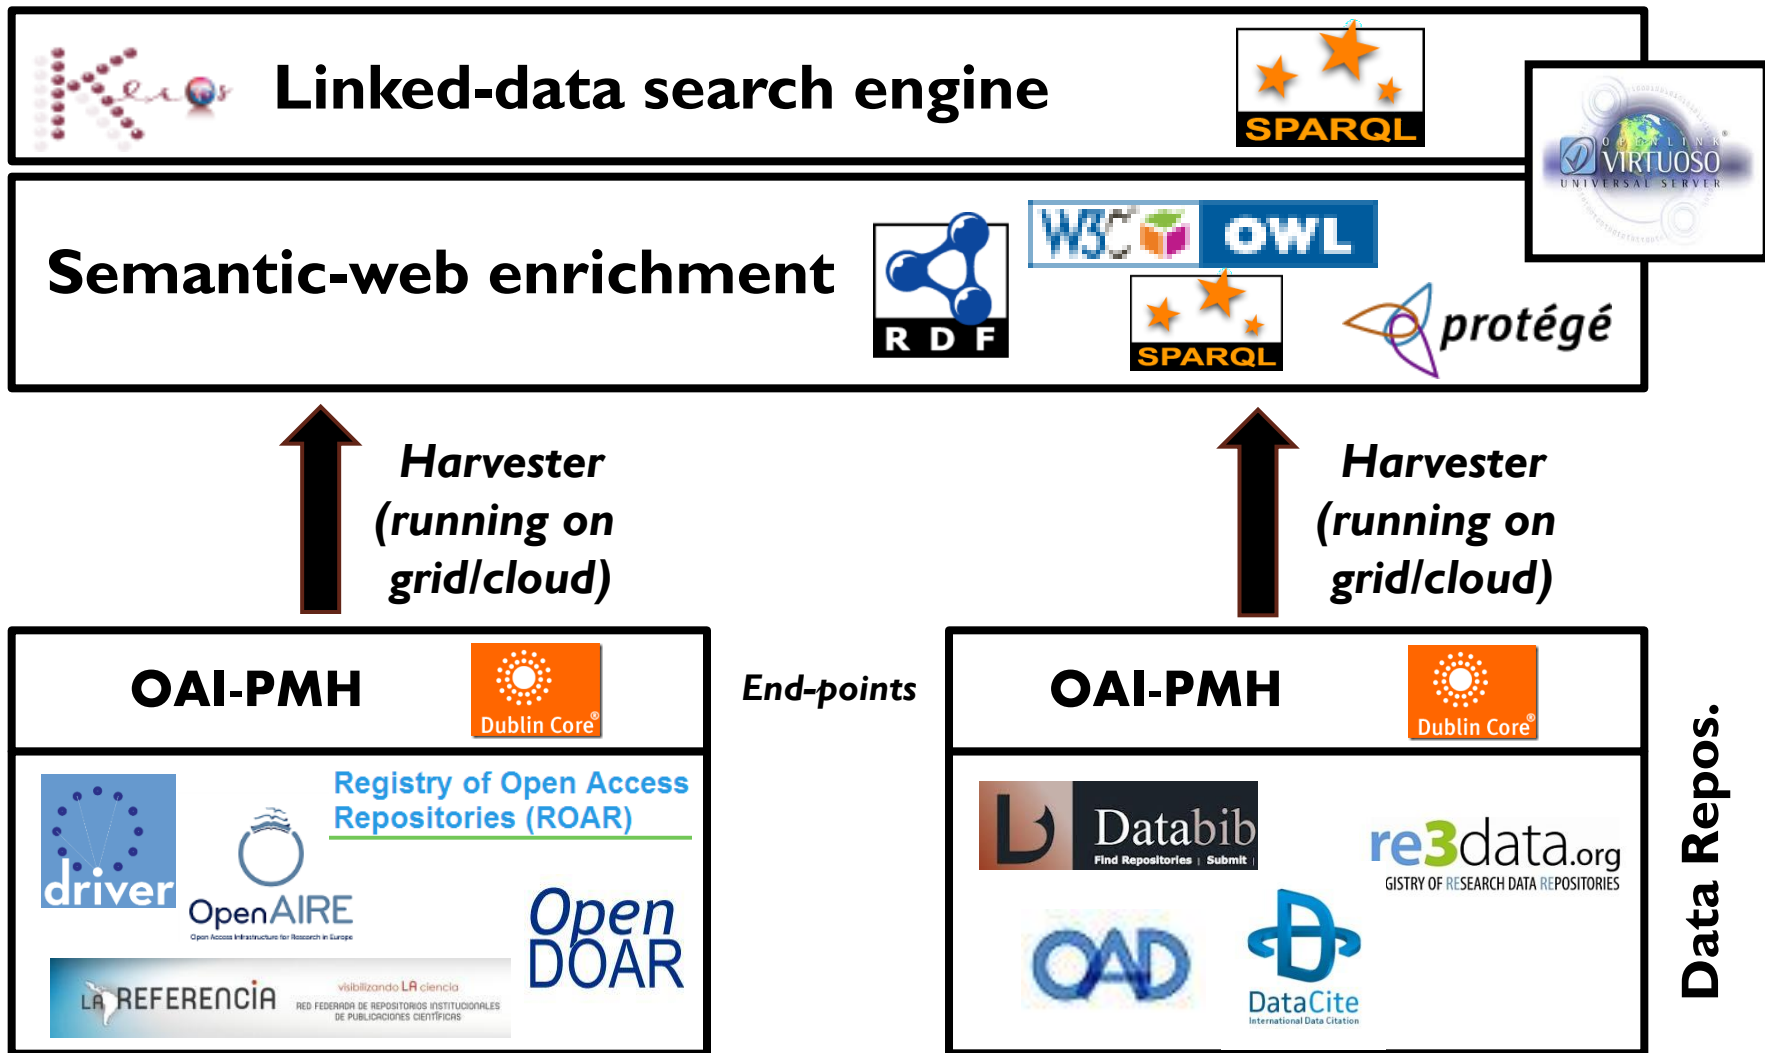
Linked-data search engine

SPARQL

OPENLINK VIRTUOSO UNIVERSAL SERVER

Semantic-web enrichment

RDF

W3C OWL

SPARQL

protégé

Harvester (running on grid/cloud)

Harvester (running on grid/cloud)

OAI-PMH

Dublin Core

End-points

OAI-PMH

Dublin Core

driver

OpenAIRE

Open Access Infrastructure for Research in Europe

Registry of Open Access Repositories (ROAR)

Open DOAR

LA REFERENCIA visibilizando LA ciencia RED FEDERADA DE REPOSITORIOS INSTITUCIONALES DE PUBLICACIONES CIENTÍFICAS

Databib

Find Repositories | Submit |

re3data.org

GISTRY OF RESEARCH DATA REPOSITORIES

OAD

DataCite

International Data Citation

Data Repos.